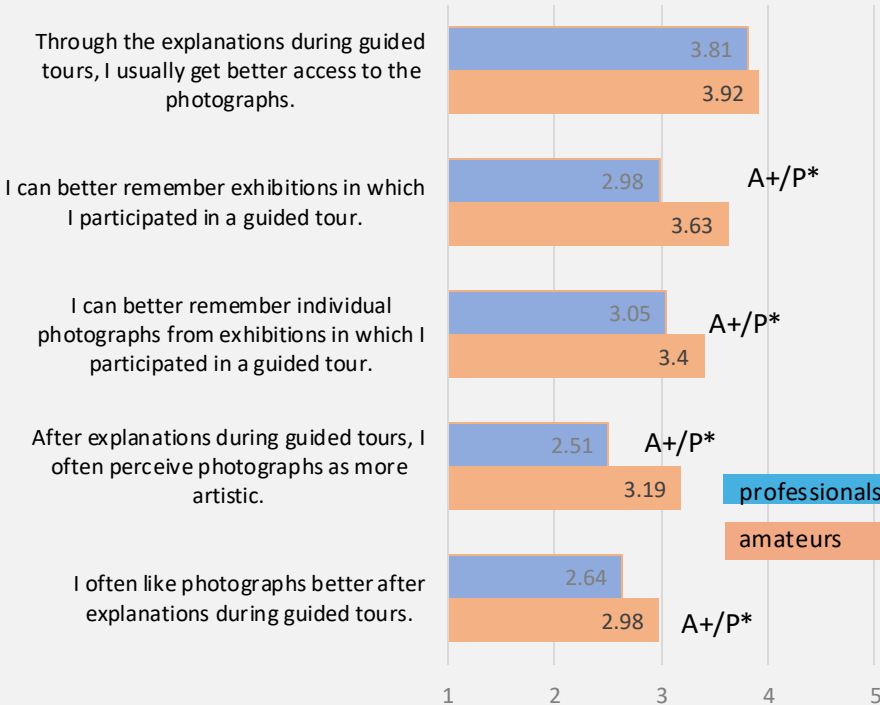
Through the explanations during guided tours, I usually get better access to the photographs.

3.81

3.92

I can better remember exhibitions in which I participated in a guided tour.

2.98

A+/P*

3.63

I can better remember individual photographs from exhibitions in which I participated in a guided tour.

3.05

A+/P*

3.4

After explanations during guided tours, I often perceive photographs as more artistic.

2.51

A+/P*

3.19

professionals

amateurs

I often like photographs better after explanations during guided tours.

2.64

2.98

A+/P*

1 2 3 4 5